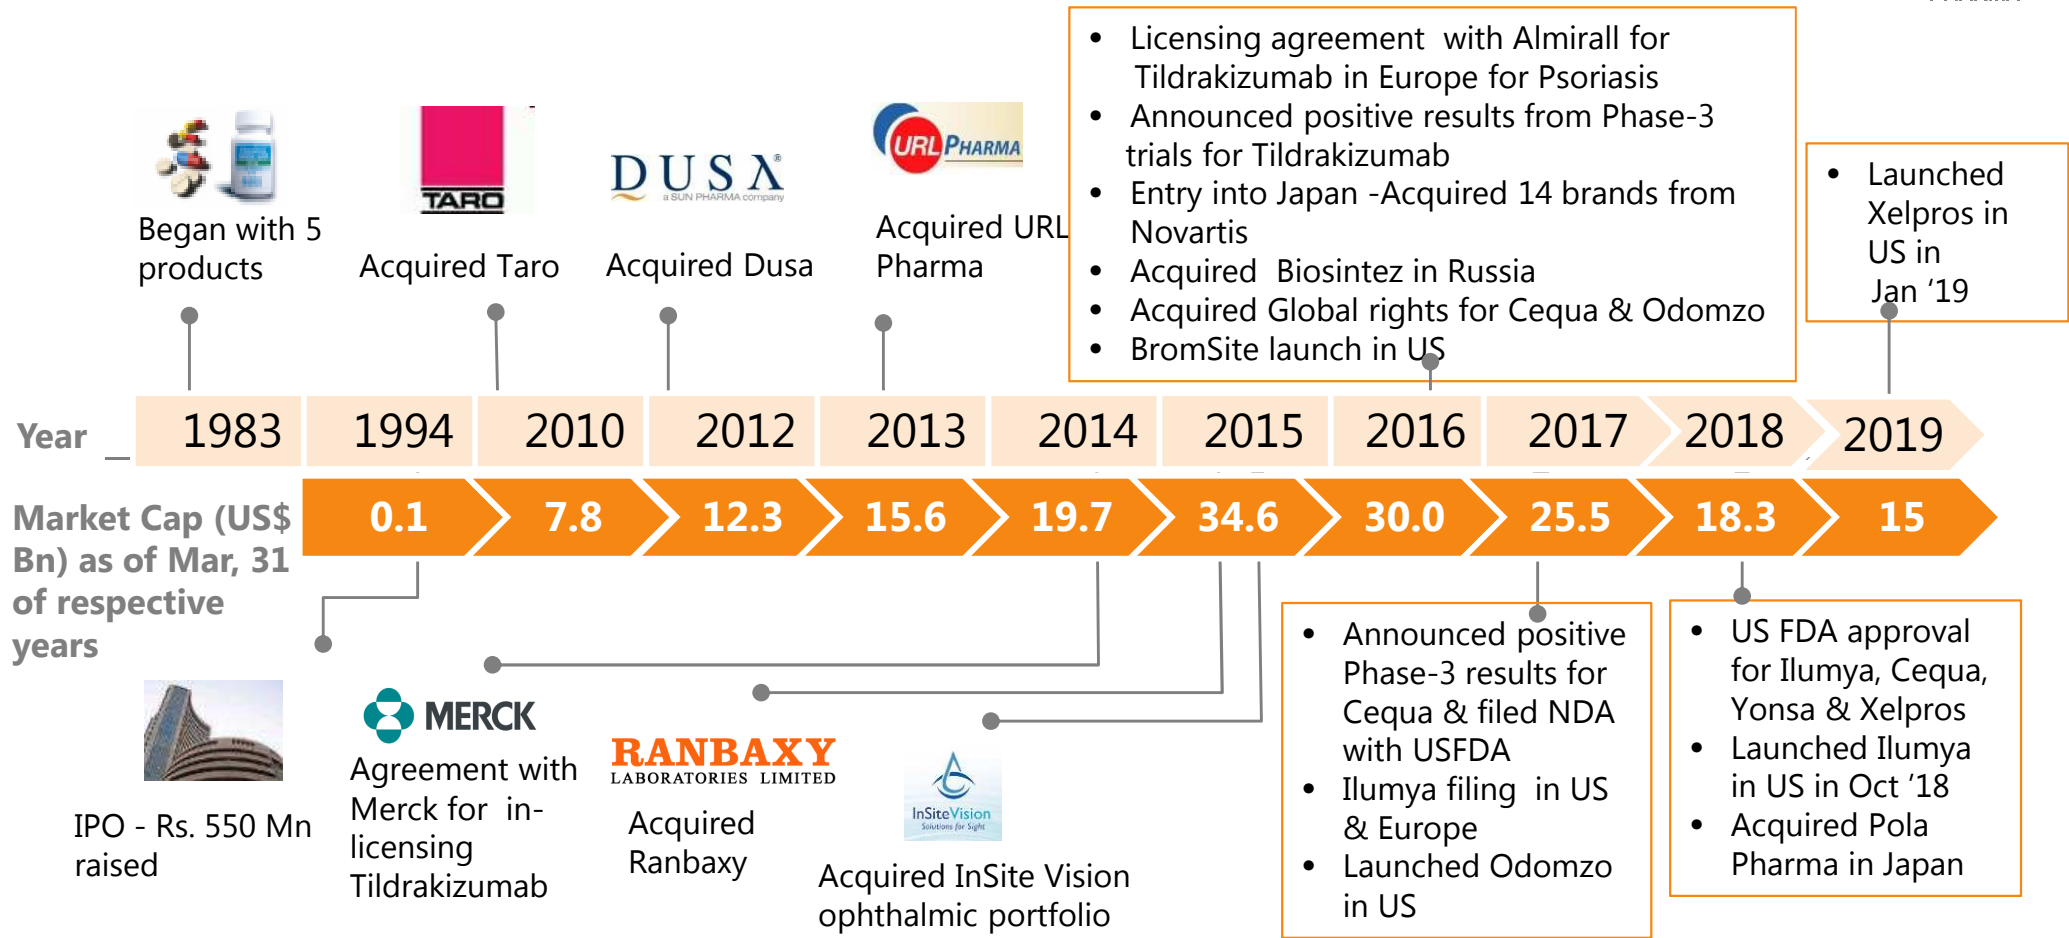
- Licensing agreement with Almirall for Tildrakizumab in Europe for Psoriasis
- Announced positive results from Phase-3 trials for Tildrakizumab
- Entry into Japan -Acquired 14 brands from Novartis
- Acquired Biosintez in Russia
- Acquired Global rights for Cequa & Odomzo
- BromSite launch in US

- Launched Xelpros in US in Jan '19

TARO

DUSA a SUN PHARMA company

URL PHARMA

Began with 5 products

Acquired Taro

Acquired Dusa

Acquired URL Pharma

| Year | 1983 | 1994 | 2010 | 2012 | 2013 | 2014 | 2015 | 2016 | 2017 | 2018 | 2019 |
|---|---|---|---|---|---|---|---|---|---|---|---|
| Market Cap (US$ Bn) as of Mar, 31 of respective years | 0.1 | 7.8 | 12.3 | 15.6 | 19.7 | 34.6 | 30.0 | 25.5 | 18.3 | 15 | |

MERCK

RANBAXY LABORATORIES LIMITED

InSiteVision Solutions for Sight

IPO - Rs. 550 Mn raised

Agreement with Merck for in-licensing Tildrakizumab

Acquired Ranbaxy

Acquired InSite Vision ophthalmic portfolio

- Announced positive Phase-3 results for Cequa & filed NDA with USFDA
- Ilumya filing in US & Europe
- Launched Odomzo in US

- US FDA approval for Ilumya, Cequa, Yonsa & Xelpros
- Launched Ilumya in US in Oct '18
- Acquired Pola Pharma in Japan